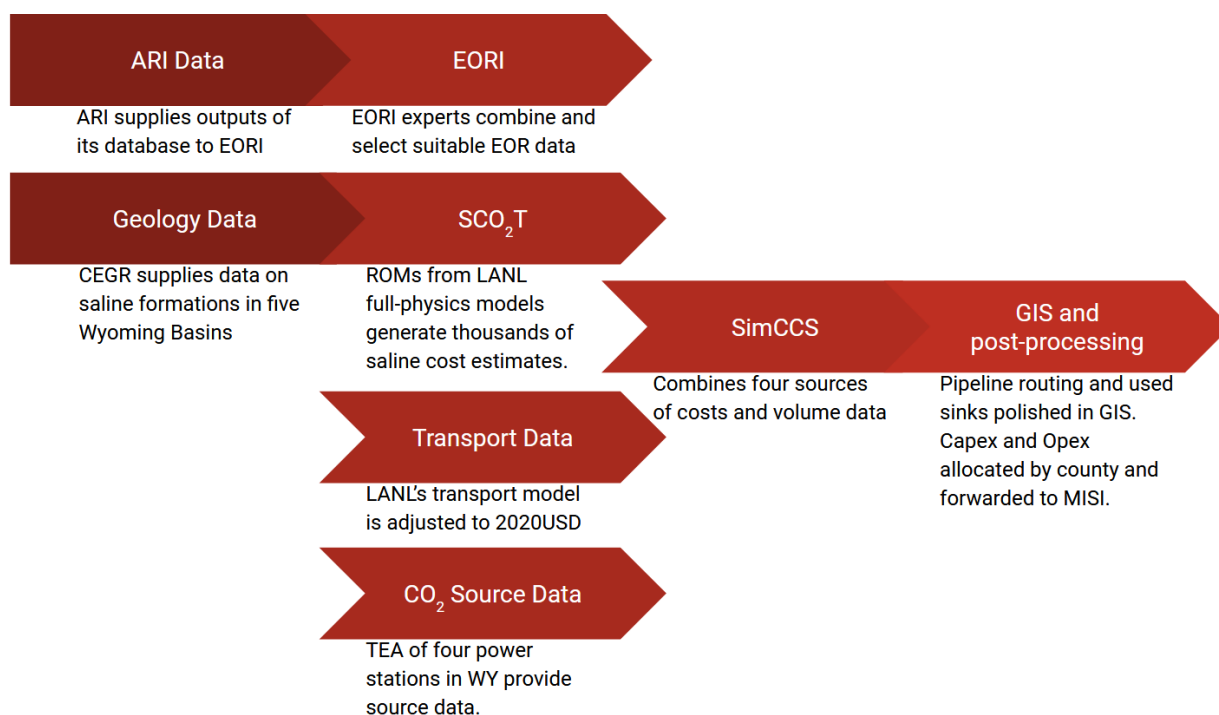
ARI Data

ARI supplies outputs of its database to EORI

EORI

EORI experts combine and select suitable EOR data

Geology Data

CEGR supplies data on saline formations in five Wyoming Basins

$SCO_2T$

ROMs from LANL full-physics models generate thousands of saline cost estimates.

SimCCS

Combines four sources of costs and volume data

GIS and post-processing

Pipeline routing and used sinks polished in GIS. Capex and Opex allocated by county and forwarded to MISI.

Transport Data

LANL's transport model is adjusted to 2020USD

$CO_2$ Source Data

TEA of four power stations in WY provide source data.